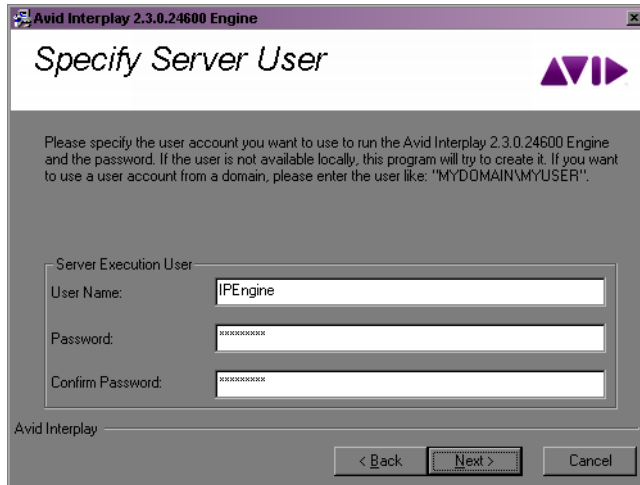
Avid Interplay 2.3.0.24600 Engine

×

Specify Server User

AVID

Please specify the user account you want to use to run the Avid Interplay 2.3.0.24600 Engine and the password. If the user is not available locally, this program will try to create it. If you want to use a user account from a domain, please enter the user like: "MYDOMAIN\MYUSER".

Server Execution User

User Name: IPEngine

Password: *********

Confirm Password: *********

Avid Interplay

< Back

Next >

Cancel